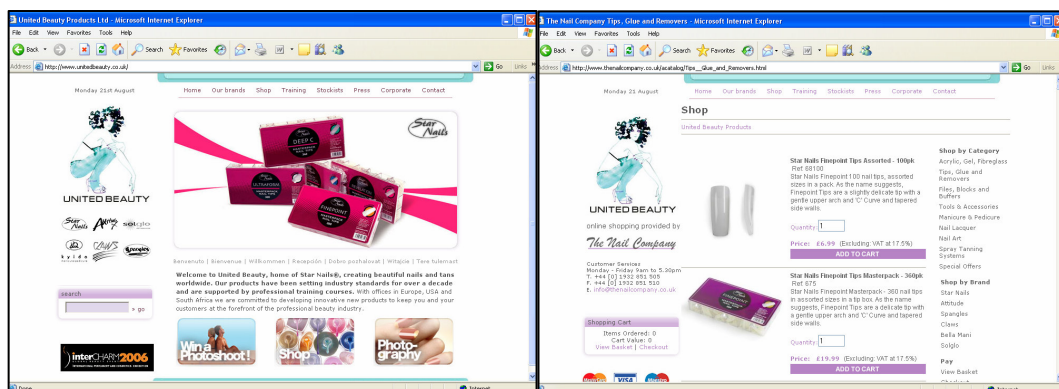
United Beauty Products Ltd - Microsoft Internet Explorer

File Edit View Favorites Tools Help

Back Search Favorites

Address http://www.unitedbeauty.co.uk/ Go Links

Monday 21st August

Home Our brands Shop Training Stockists Press Corporate Contact

UNITED BEAUTY

Star Nails

DEEP C

ULTRAFORM

FINEPOINT

Benvenuto | Bienvenue | Willkommen | Recepcion | Dobro pozhalovat | Witajcie | Tere tulemast

Welcome to United Beauty, home of Star Nails®, creating beautiful nails and tans worldwide. Our products have been setting industry standards for over a decade and are supported by professional training courses. With offices in Europe, USA and South Africa we are committed to developing innovative new products to keep you and your customers at the forefront of the professional beauty industry.

search

» go

Win a Photoshoot!

Shop

Photography

interCHARM 2006

The Nail Company Tips, Glue and Removers - Microsoft Internet Explorer

File Edit View Favorites Tools Help

Back Search Favorites

Address http://www.thenailcompany.co.uk/acatalog/Tips__Glue_and_Removers.html Go Links

Monday 21 August

Home Our brands Shop Training Stockists Press Corporate Contact

Shop

United Beauty Products

UNITED BEAUTY

online shopping provided by

The Nail Company

Customer Services
Monday - Friday 9am to 5.30pm
T. +44 [0] 1932 851 505
F. +44 [0] 1932 851 510
E. info@thenailcompany.co.uk

Star Nails Finepoint Tips Assorted - 100pk
Ref: 68100
Star Nails Finepoint 100 nail tips, assorted sizes in a pack. As the name suggests, Finepoint Tips are a slightly delicate tip with a gentle upper arch and 'C' Curve and tapered side walls.

Quantity 1

Price: £6.99 (Excluding: VAT at 17.5%)

ADD TO CART

Star Nails Finepoint Tips Masterpack - 360pk
Ref: 675
Star Nails Finepoint Masterpack - 360 nail tips in assorted sizes in a tip box. As the name suggests, Finepoint Tips are a delicate tip with a gentle upper arch and 'C' Curve and tapered side walls.

Quantity 1

Price: £19.99 (Excluding: VAT at 17.5%)

ADD TO CART

Shopping Cart
Items Ordered: 0
Cart Value: 0
View Basket | Checkout

Shop by Category
Acrylic, Gel, Fibreglass
Tips, Glue and Removers
Files, Blocks and Buffers
Tools & Accessories
Manicure & Pedicure
Nail Lacquer
Nail Art
Spray Tanning Systems
Special Offers

Shop by Brand
Star Nails
Attitude
Spangles
Claws
Bella Mani
Solglo

Pay
View Basket